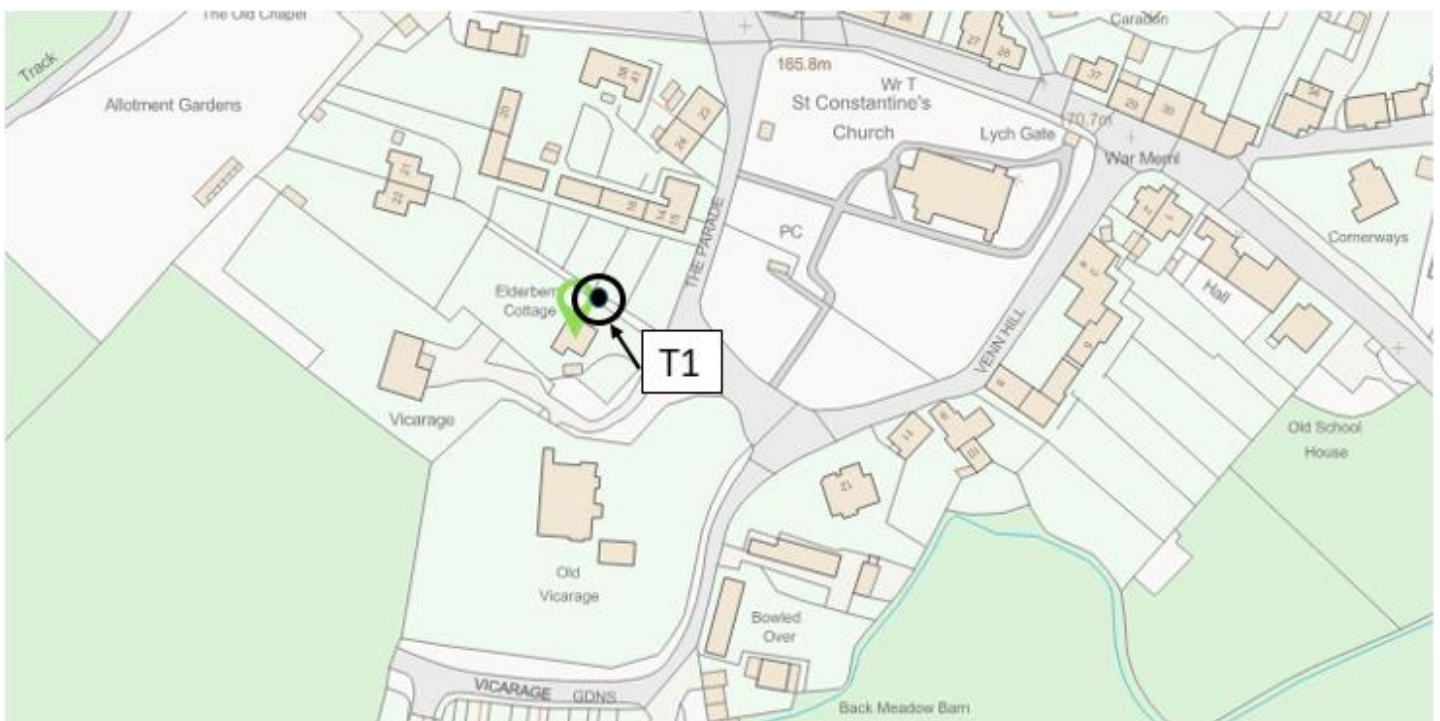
The Old Chapel

Track

Allotment Gardens

Caradon

165.8m

Wr T

St Constantine's

Church

Lych Gate

170.7m

War Meml

27

28

37

29

30

34

36

41

20

25

26

21

22

16

14

15

PC

THE PARADE

Cornerways

Hall

Elderberry Cottage

T1

VENN HILL

Vicarage

Old School House

11

12

Old Vicarage

Bowled Over

VICARAGE GDNS

Back Meadow Barn